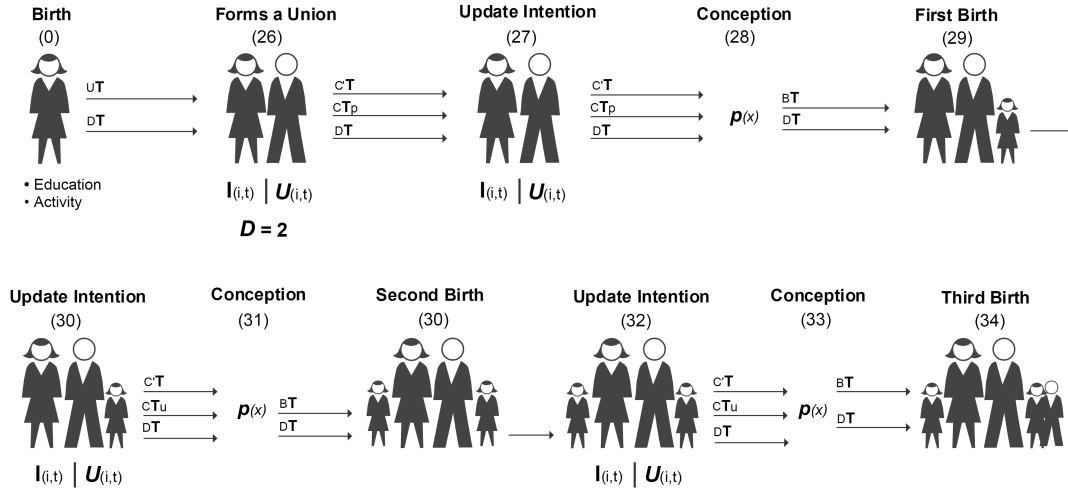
Birth
(0)

$_U\mathbf{T}$

$_D\mathbf{T}$

• Education
• Activity

Forms a Union
(26)

$\mathbf{I}_{(i,t)}$ | $\boldsymbol{U}_{(i,t)}$

$\boldsymbol{D}$ = 2

$_{C'}\mathbf{T}$

$_C\mathbf{T}_p$

$_D\mathbf{T}$

Update Intention
(27)

$\mathbf{I}_{(i,t)}$ | $\boldsymbol{U}_{(i,t)}$

$_{C'}\mathbf{T}$

$_C\mathbf{T}_p$

$_D\mathbf{T}$

Conception
(28)

$\boldsymbol{p}_{(x)}$

$_B\mathbf{T}$

$_D\mathbf{T}$

First Birth
(29)

Update Intention
(30)

$\mathbf{I}_{(i,t)}$ | $\boldsymbol{U}_{(i,t)}$

$_{C'}\mathbf{T}$

$_C\mathbf{T}_u$

$_D\mathbf{T}$

Conception
(31)

$\boldsymbol{p}_{(x)}$

$_B\mathbf{T}$

$_D\mathbf{T}$

Second Birth
(30)

Update Intention
(32)

$\mathbf{I}_{(i,t)}$ | $\boldsymbol{U}_{(i,t)}$

$_{C'}\mathbf{T}$

$_C\mathbf{T}_u$

$_D\mathbf{T}$

Conception
(33)

$\boldsymbol{p}_{(x)}$

$_B\mathbf{T}$

$_D\mathbf{T}$

Third Birth
(34)